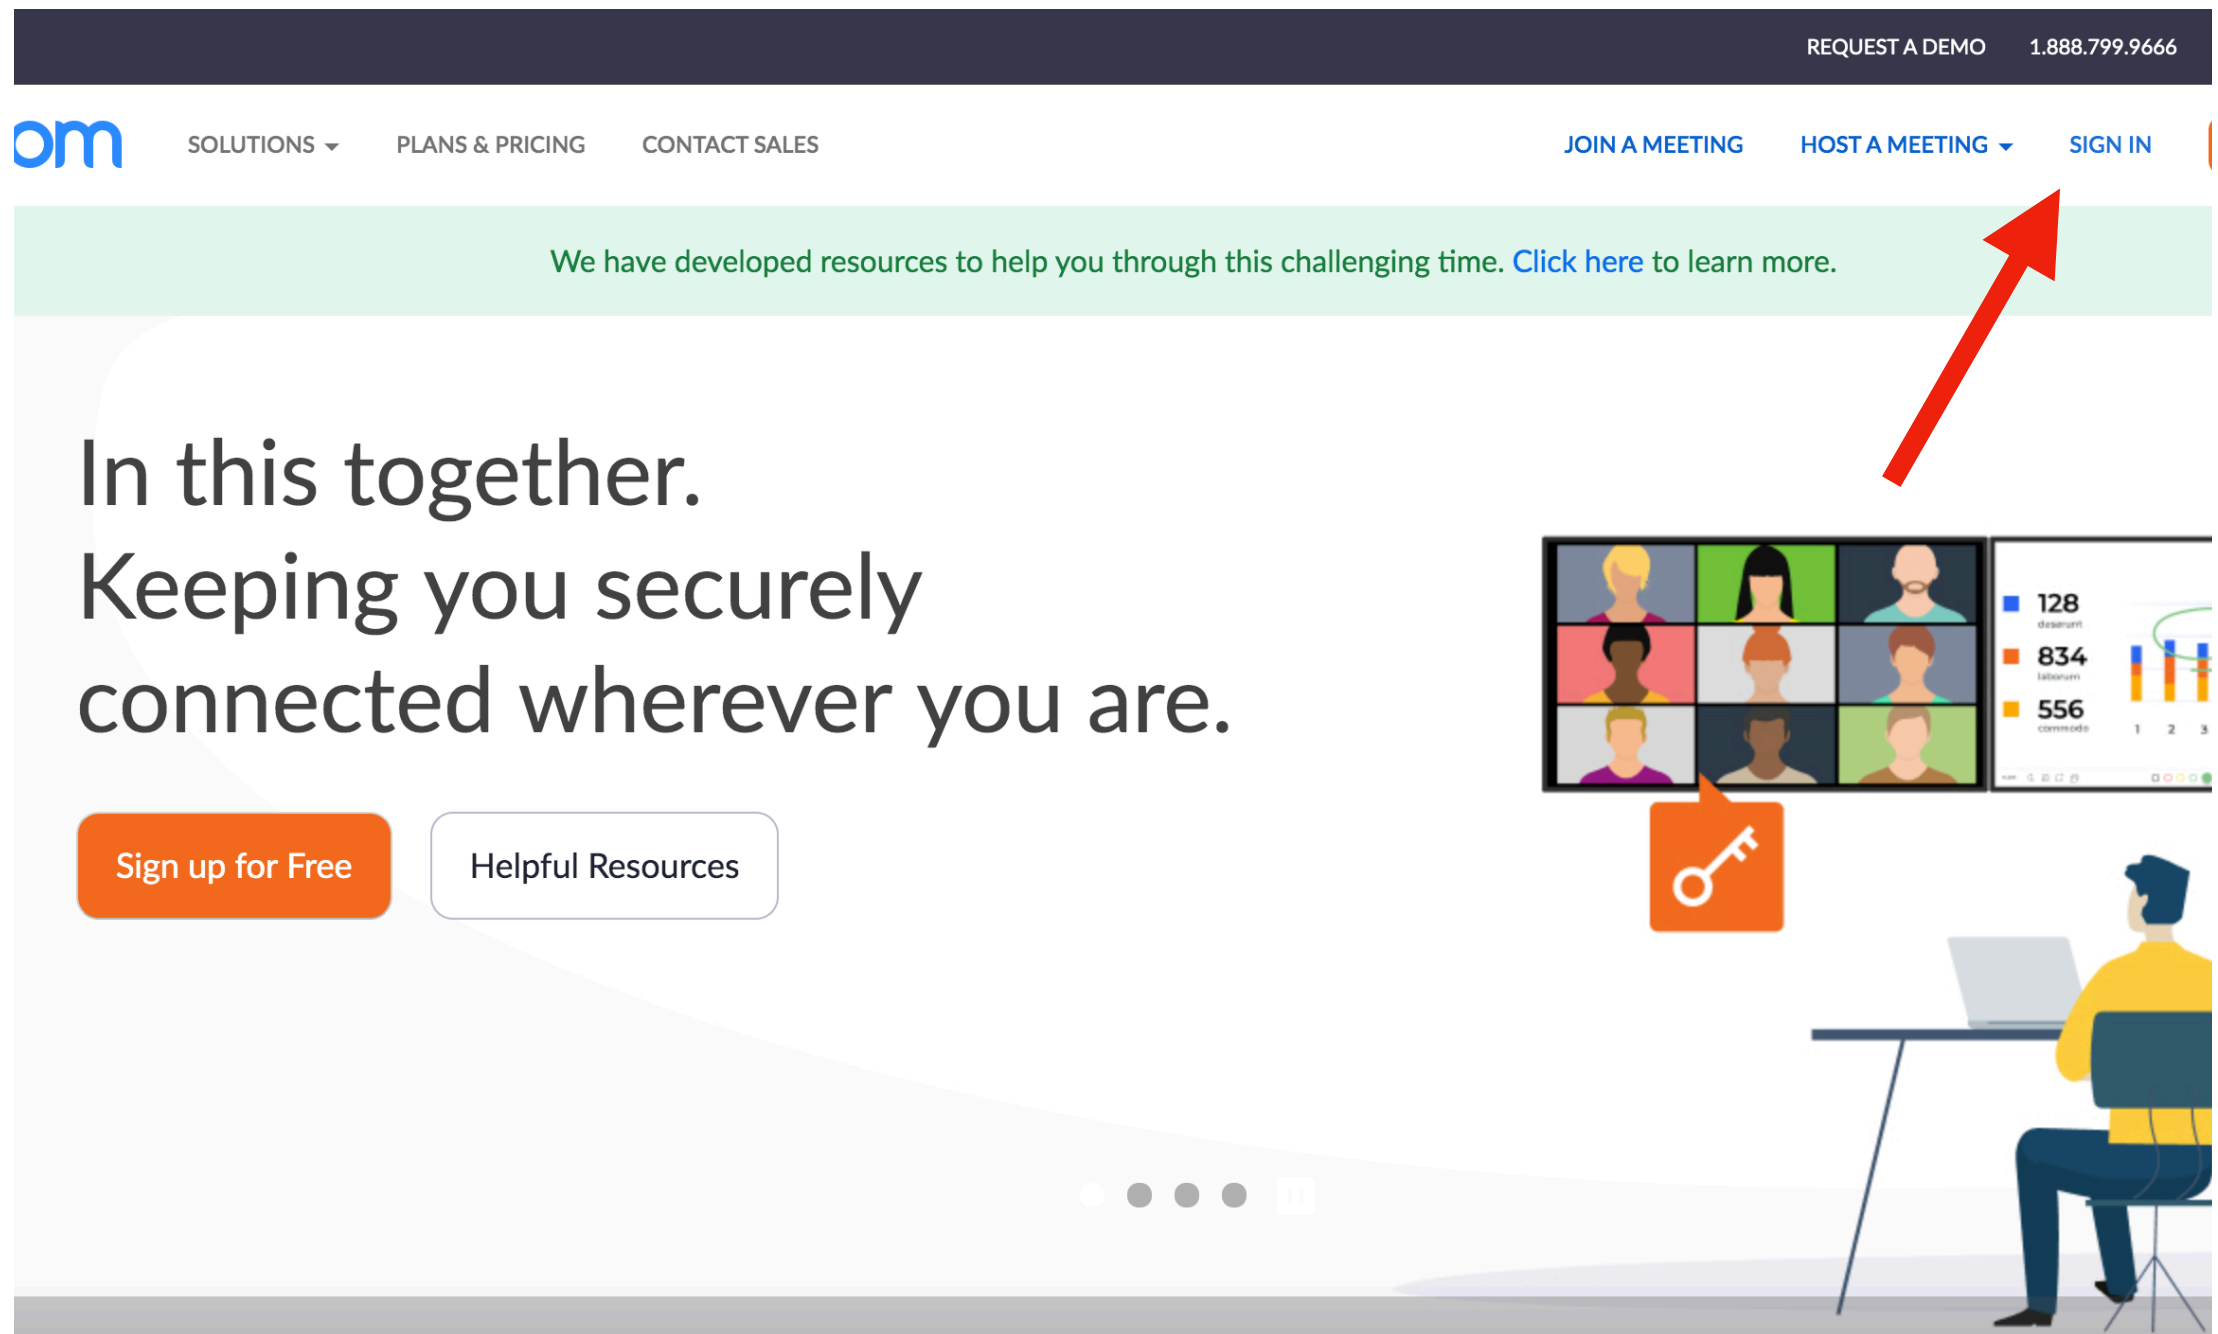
REQUEST A DEMO 1.888.799.9666

om SOLUTIONS PLANS & PRICING CONTACT SALES JOIN A MEETING HOST A MEETING SIGN IN

We have developed resources to help you through this challenging time. Click here to learn more.

In this together.
Keeping you securely connected wherever you are.

Sign up for Free

Helpful Resources

128
834
556
1 2 3